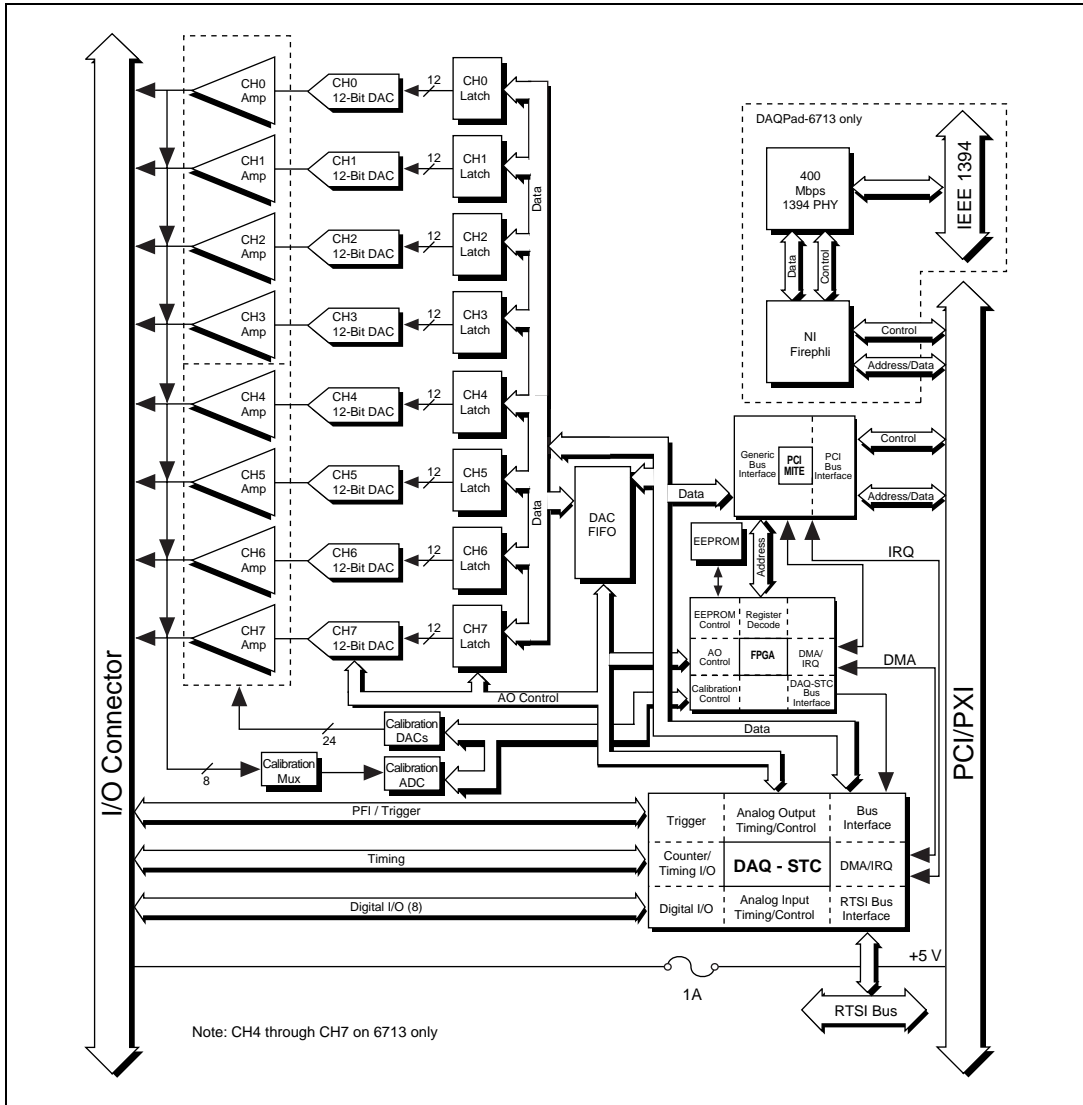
I/O Connector

CH0 Amp
CH0 12-Bit DAC
12
CH0 Latch

CH1 Amp
CH1 12-Bit DAC
12
CH1 Latch

CH2 Amp
CH2 12-Bit DAC
12
CH2 Latch

CH3 Amp
CH3 12-Bit DAC
12
CH3 Latch

CH4 Amp
CH4 12-Bit DAC
12
CH4 Latch

CH5 Amp
CH5 12-Bit DAC
12
CH5 Latch

CH6 Amp
CH6 12-Bit DAC
12
CH6 Latch

CH7 Amp
CH7 12-Bit DAC
12
CH7 Latch

Data
Data

DAC FIFO

DAQPad-6713 only
400 Mbps 1394 PHY
IEEE 1394
Data
Control
NI Firephli
Control
Address/Data

Generic Bus Interface
PCI MITE
PCI Bus Interface
Control
Address/Data
Data

EEPROM
Address
IRQ

EEPROM Control
Register Decode
AO Control
FPGA
DMA/IRQ
DMA
Calibration Control
DAQ-STC Bus Interface

AO Control
Data

24
Calibration DACs
8
Calibration Mux
Calibration ADC

PFI / Trigger
Timing
Digital I/O (8)

Trigger
Analog Output Timing/Control
Bus Interface
Counter/ Timing I/O
DAQ - STC
DMA/IRQ
Digital I/O
Analog Input Timing/Control
RTSI Bus Interface

+5 V
1A
RTSI Bus

PCI/PXI

Note: CH4 through CH7 on 6713 only